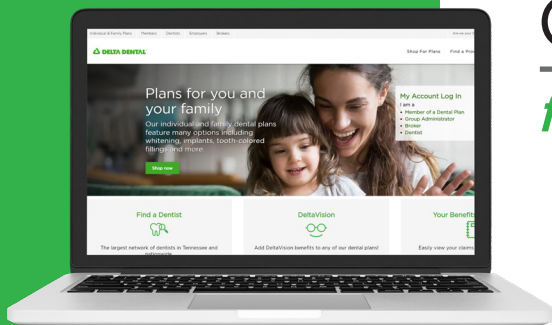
Individual & Family Plans Members Dentists Employers Brokers

Are we your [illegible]

DELTA DENTAL

Shop For Plans Find a Pro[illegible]

Plans for you and your family

Our individual and family dental plans feature many options including whitening, implants, tooth-colored fillings and more.

Shop now

My Account Log In

I am a

Member of a Dental Plan

Group Administrator

Broker

Dentist

Find a Dentist

The largest network of dentists in Tennessee and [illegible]

DeltaVision

Add DeltaVision benefits to any of our dental plans!

Your Benefit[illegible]

Easily view your claims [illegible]